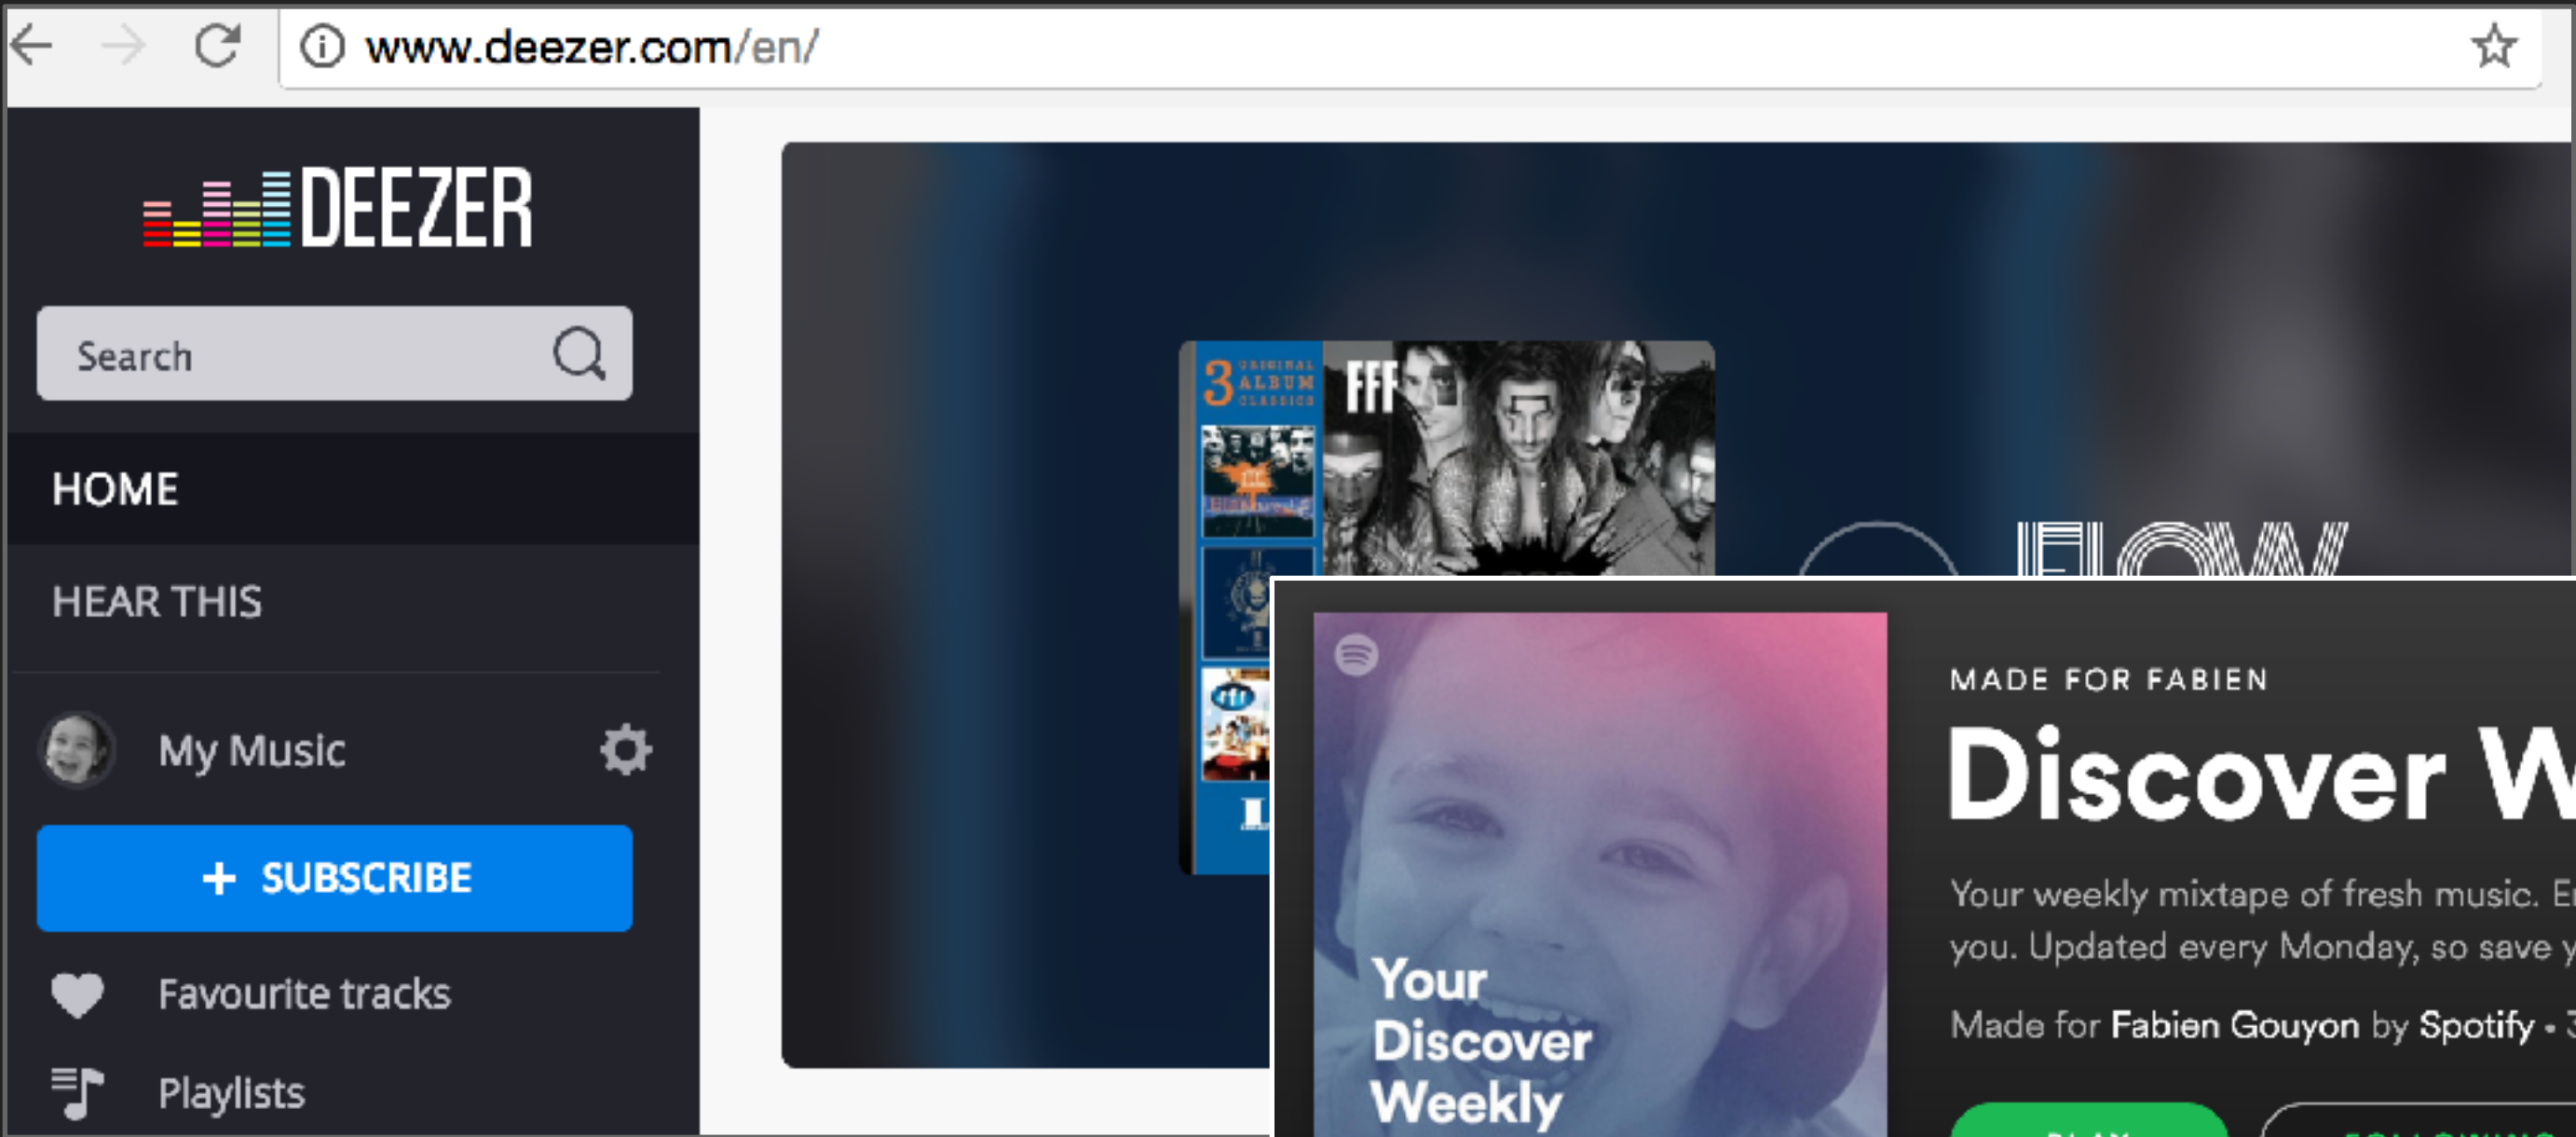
www.deezer.com/en/

DEEZER

Search

HOME

HEAR THIS

My Music

+ SUBSCRIBE

Favourite tracks

Playlists

3 ORIGINAL ALBUM CLASSICS

FFF

FLOW

MADE FOR FABIEN

Discover W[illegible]

Your weekly mixtape of fresh music. E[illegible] you. Updated every Monday, so save y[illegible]

Made for Fabien Gouyon by Spotify • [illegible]

Your Discover Weekly